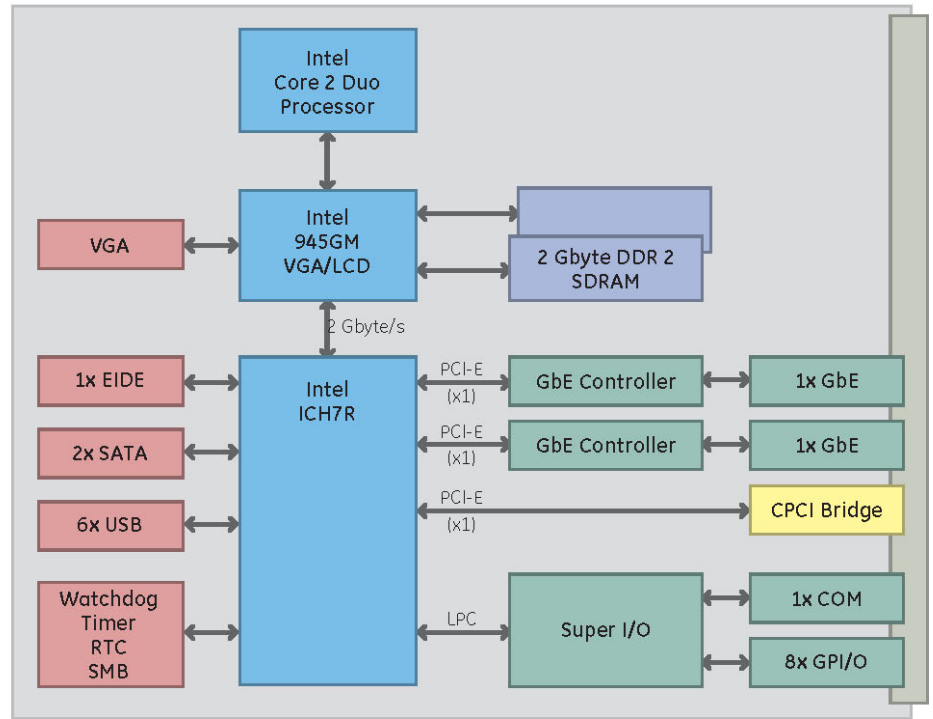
Intel
Core 2 Duo
Processor

VGA

Intel
945GM
VGA/LCD

2 Gbyte DDR 2
SDRAM

2 Gbyte/s

1x EIDE

2x SATA

6x USB

Watchdog
Timer
RTC
SMB

Intel
ICH7R

PCI-E
(x1)

GbE Controller

1x GbE

PCI-E
(x1)

GbE Controller

1x GbE

PCI-E
(x1)

CPCI Bridge

LPC

Super I/O

1x COM

8x GPI/O